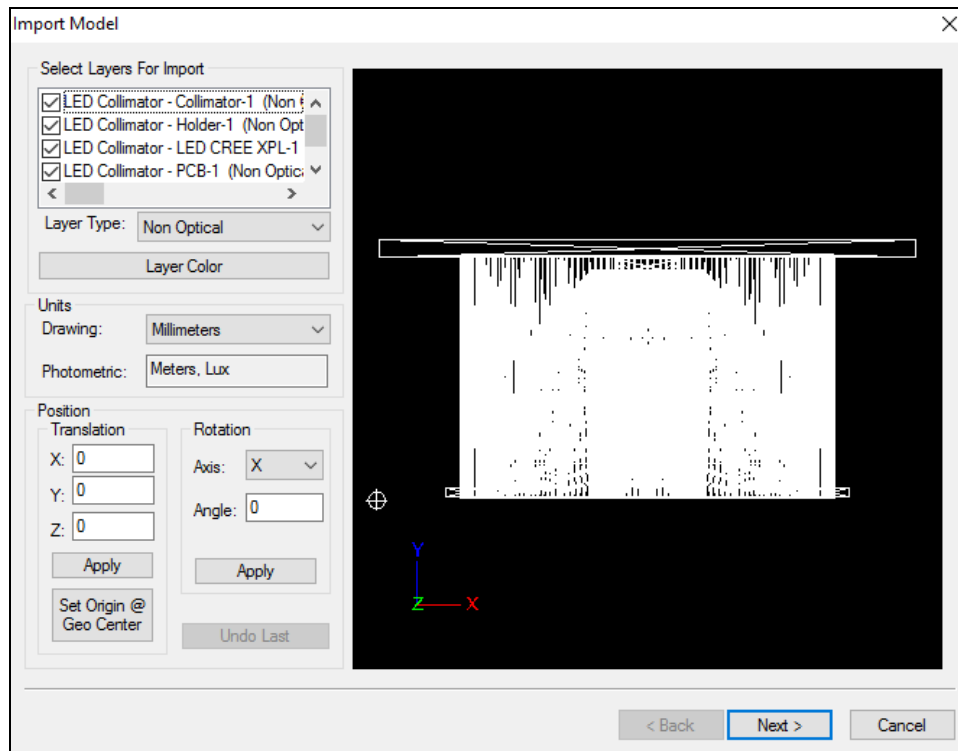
Import Model

Select Layers For Import

LED Collimator - Collimator-1 (Non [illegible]

LED Collimator - Holder-1 (Non Opt

LED Collimator - LED CREE XPL-1

LED Collimator - PCB-1 (Non Optic

Layer Type: Non Optical

Layer Color

Units

Drawing: Millimeters

Photometric: Meters, Lux

Position

Translation

X: 0

Y: 0

Z: 0

Apply

Set Origin @ Geo Center

Rotation

Axis: X

Angle: 0

Apply

Undo Last

Y

Z

X

< Back

Next >

Cancel